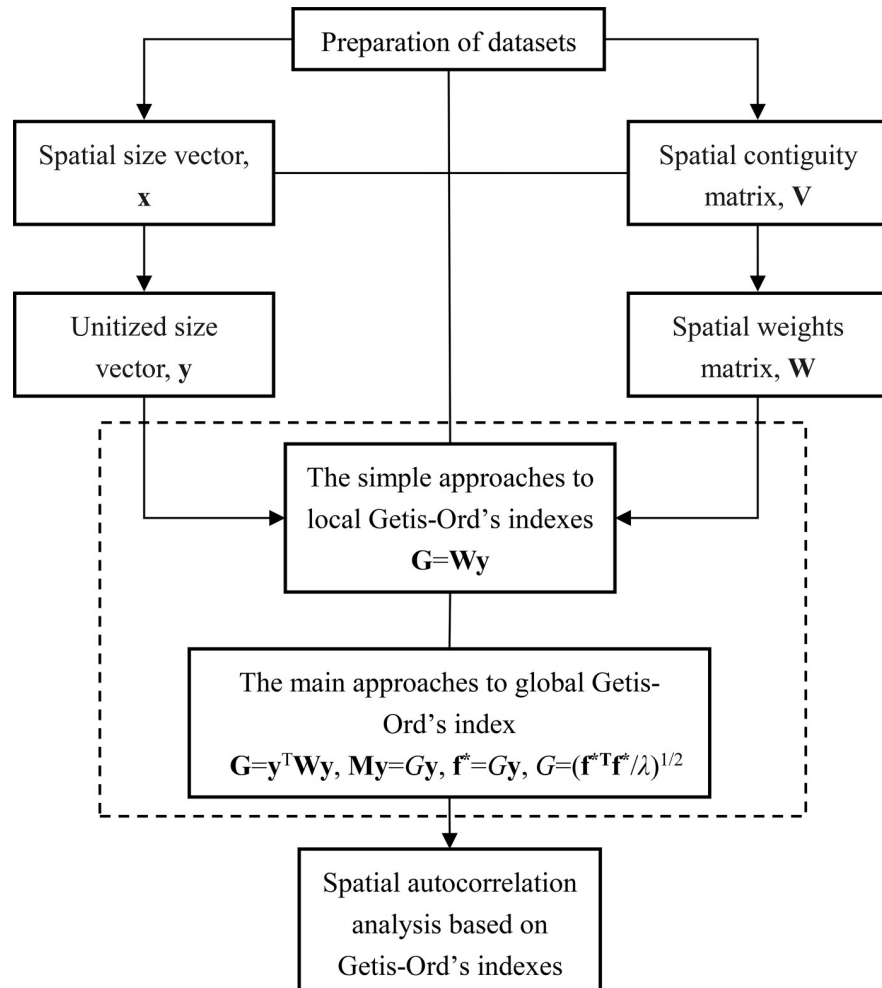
Preparation of datasets

Spatial size vector, $\mathbf{x}$

Spatial contiguity matrix, $\mathbf{V}$

Unitized size vector, $\mathbf{y}$

Spatial weights matrix, $\mathbf{W}$

The simple approaches to local Getis-Ord's indexes $\mathbf{G}=\mathbf{W}\mathbf{y}$

The main approaches to global Getis-Ord's index $\mathbf{G}=\mathbf{y}^{\mathrm{T}}\mathbf{W}\mathbf{y}$, $\mathbf{M}\mathbf{y}=G\mathbf{y}$, $\mathbf{f}^{*}=G\mathbf{y}$, $G=(\mathbf{f}^{*\mathrm{T}}\mathbf{f}^{*}/\lambda)^{1/2}$

Spatial autocorrelation analysis based on Getis-Ord's indexes